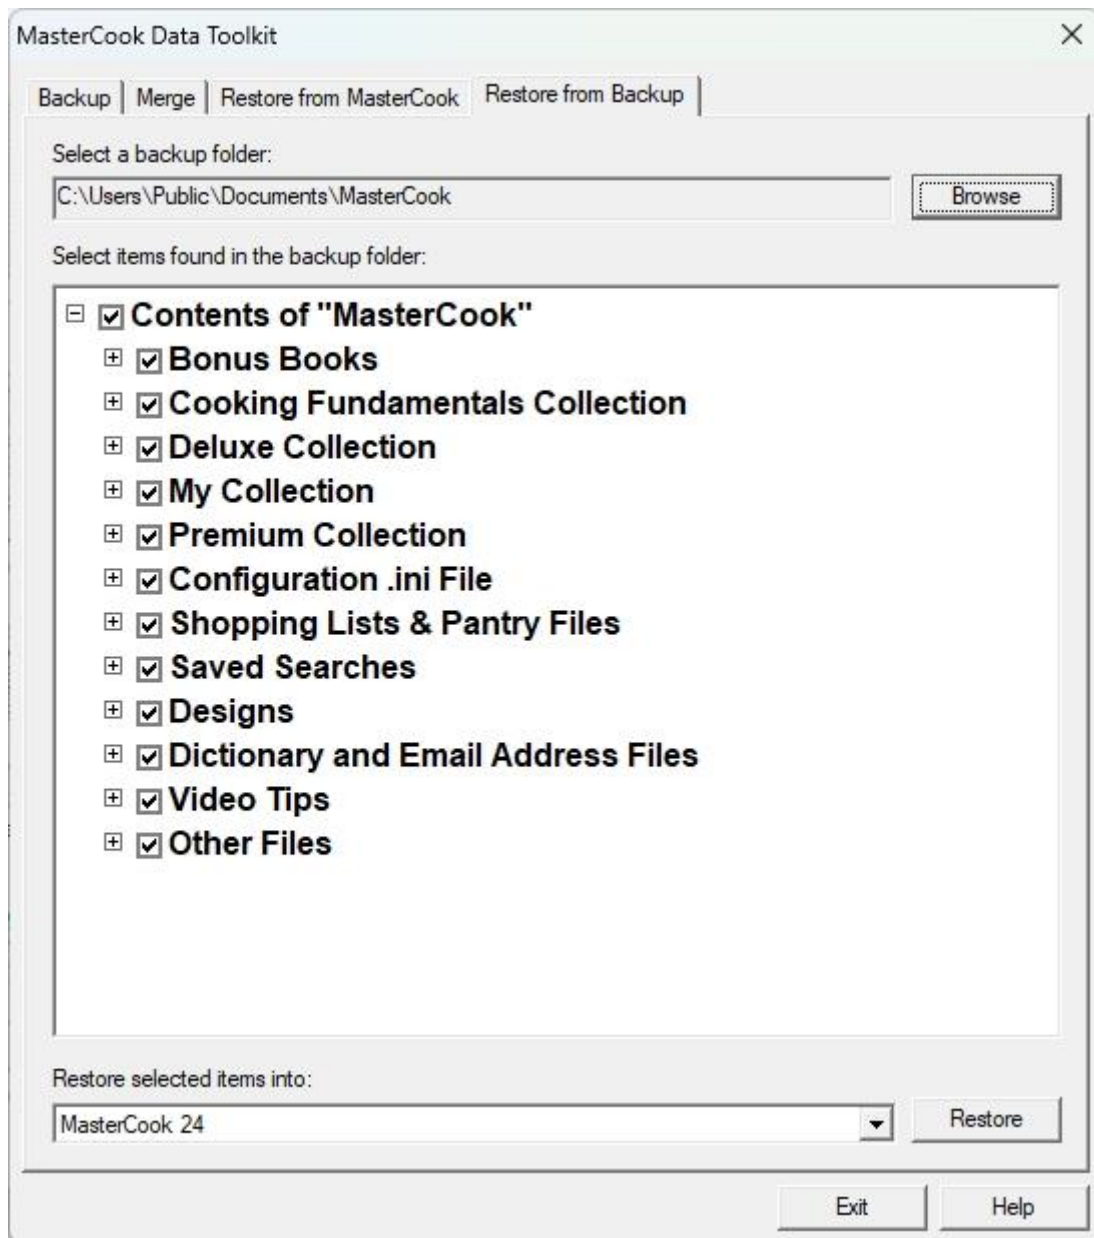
MasterCook Data Toolkit

Backup | Merge | Restore from MasterCook | Restore from Backup

Select a backup folder:

C:\Users\Public\Documents\MasterCook

Browse

Select items found in the backup folder:

Contents of "MasterCook"
Bonus Books
Cooking Fundamentals Collection
Deluxe Collection
My Collection
Premium Collection
Configuration .ini File
Shopping Lists & Pantry Files
Saved Searches
Designs
Dictionary and Email Address Files
Video Tips
Other Files

Restore selected items into:

MasterCook 24

Restore

Exit

Help